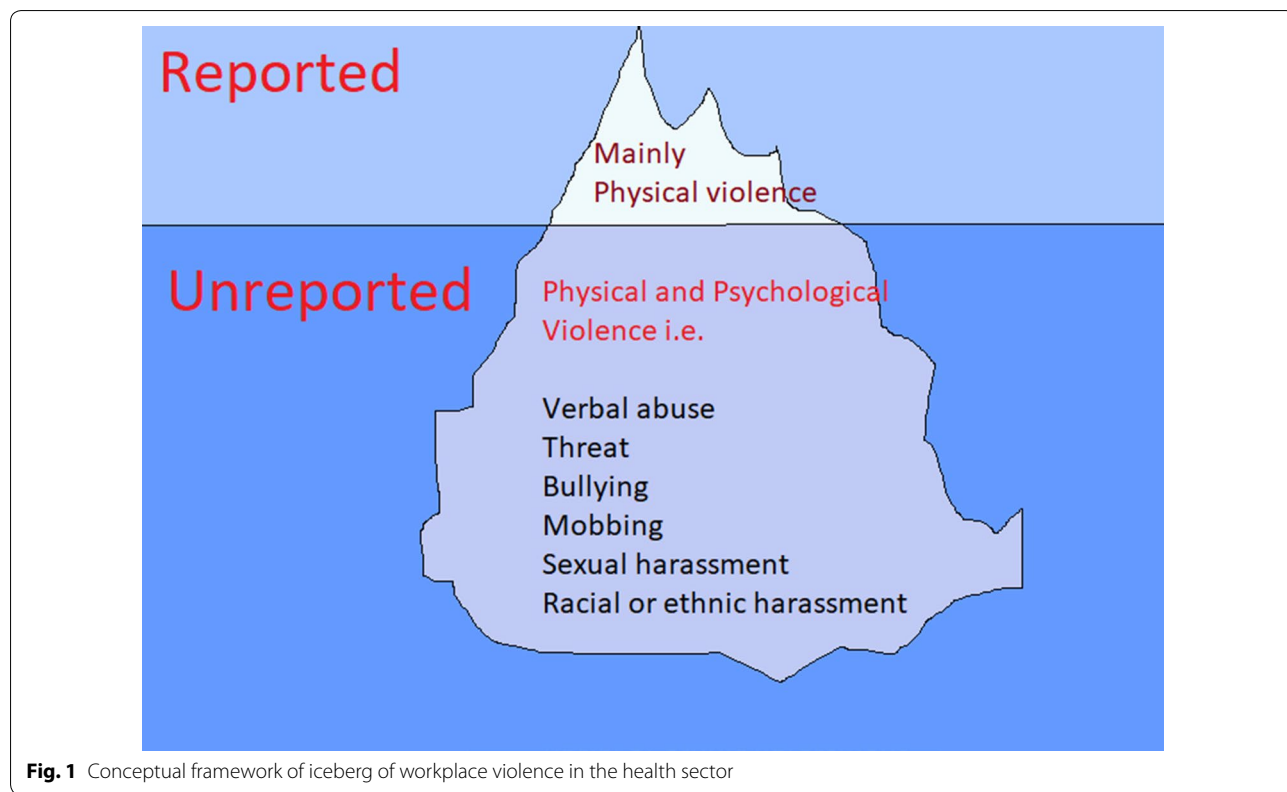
Reported

Mainly
Physical violence

Unreported

Physical and Psychological
Violence i.e.

Verbal abuse
Threat
Bullying
Mobbing
Sexual harassment
Racial or ethnic harassment

**Fig. 1** Conceptual framework of iceberg of workplace violence in the health sector